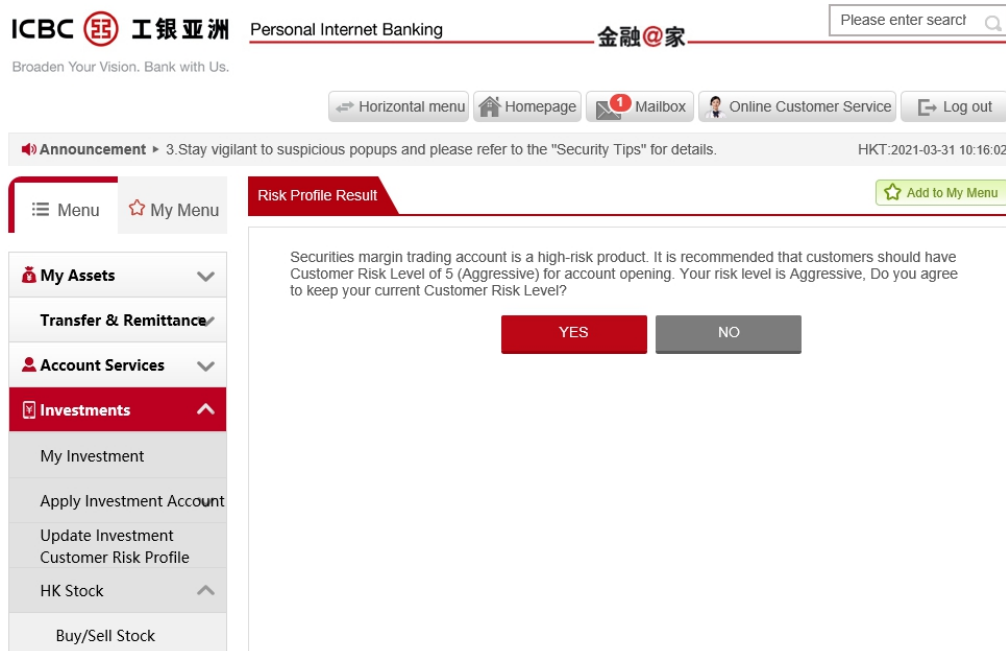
ICBC 工银亚洲 Personal Internet Banking 金融@家

Please enter searcl

Broaden Your Vision. Bank with Us.

Horizontal menu | Homepage | 1 Mailbox | Online Customer Service | Log out

Announcement ▸ 3.Stay vigilant to suspicious popups and please refer to the "Security Tips" for details.

HKT:2021-03-31 10:16:02

Menu | My Menu

Risk Profile Result

Add to My Menu

My Assets

Transfer & Remittance

Account Services

Investments

My Investment

Apply Investment Account

Update Investment Customer Risk Profile

HK Stock

Buy/Sell Stock

Securities margin trading account is a high-risk product. It is recommended that customers should have Customer Risk Level of 5 (Aggressive) for account opening. Your risk level is Aggressive, Do you agree to keep your current Customer Risk Level?

YES

NO